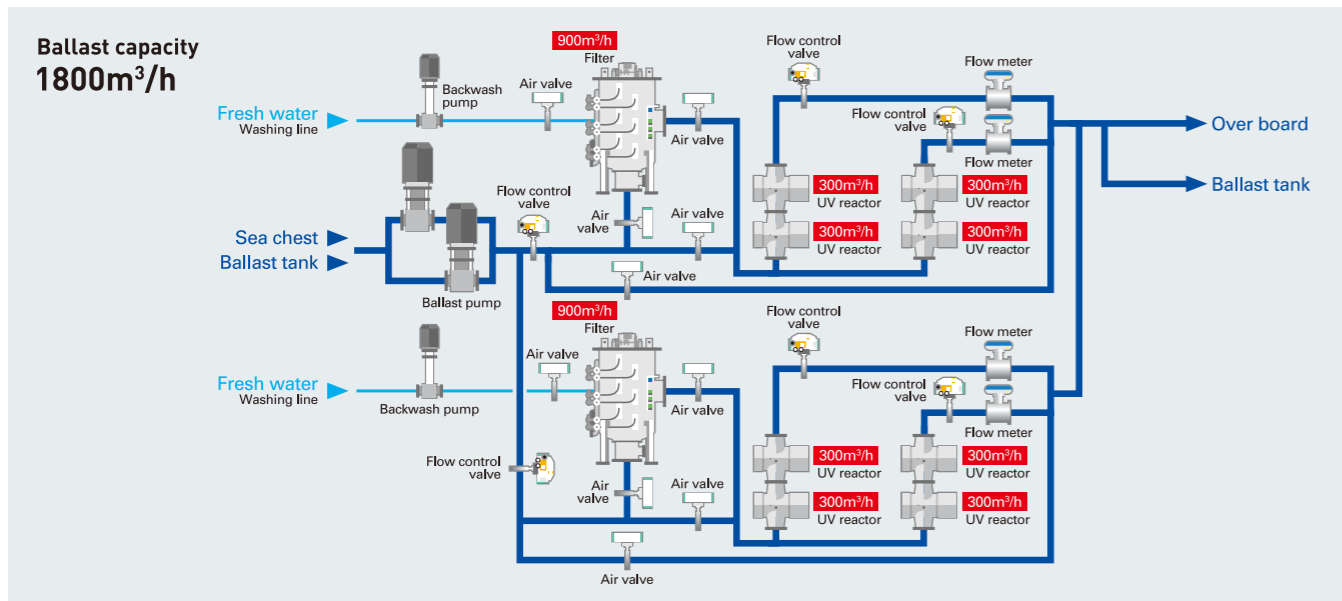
Ballast capacity
1800m$^3$/h

900m$^3$/h
Filter

Flow control valve

Flow meter

Backwash pump

Air valve

Fresh water
Washing line

Air valve

Flow control valve

Over board

Flow meter

Ballast tank

Flow control valve

300m$^3$/h
UV reactor

300m$^3$/h
UV reactor

Sea chest
Ballast tank

Air valve

Air valve

300m$^3$/h
UV reactor

300m$^3$/h
UV reactor

Air valve

Ballast pump

900m$^3$/h
Filter

Flow control valve

Flow meter

Air valve

Fresh water
Washing line

Backwash pump

Air valve

Flow control valve

Flow meter

Flow control valve

300m$^3$/h
UV reactor

300m$^3$/h
UV reactor

Air valve

Air valve

300m$^3$/h
UV reactor

300m$^3$/h
UV reactor

Air valve